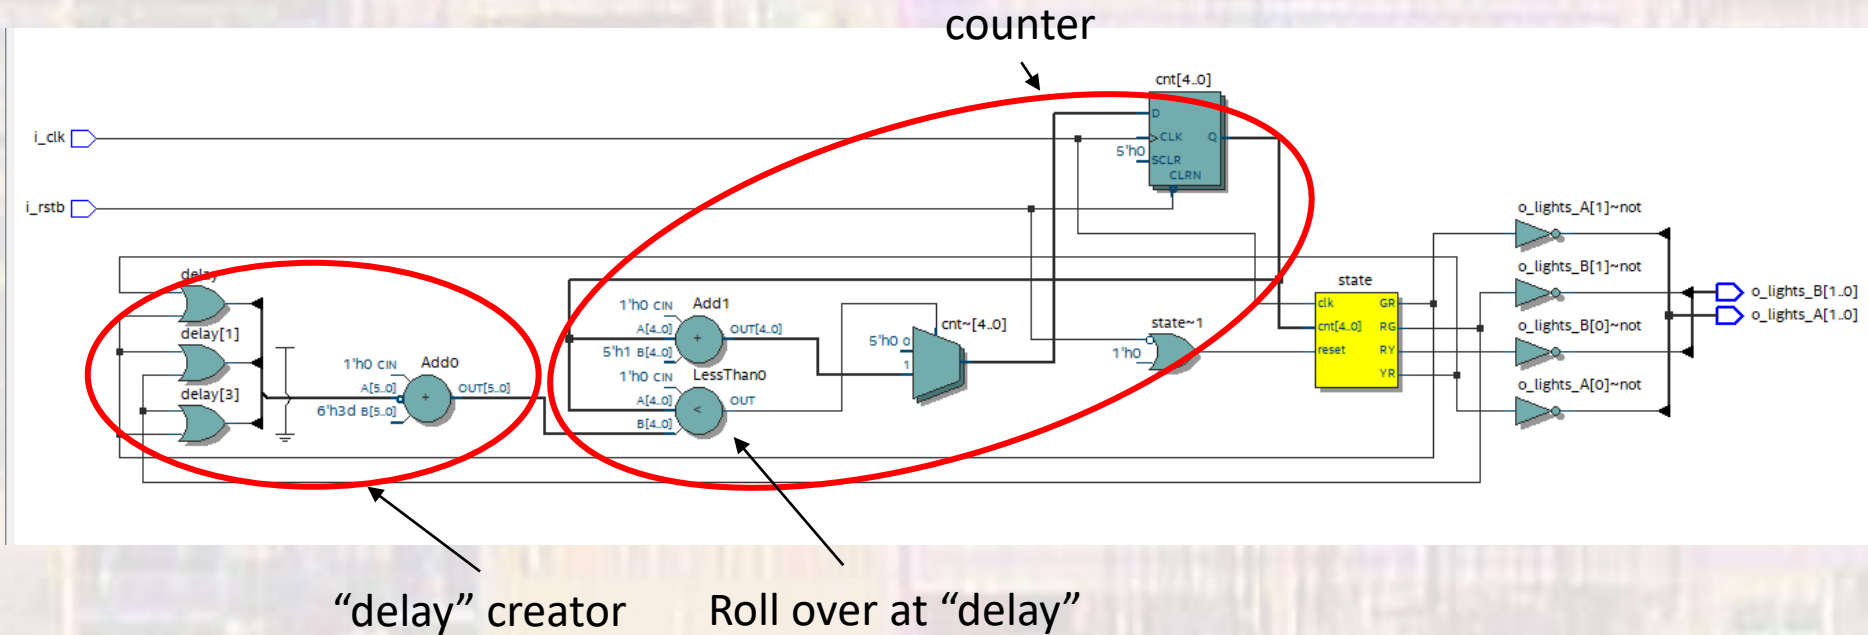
counter

cnt[4..0]

D

CLK

Q

5'h0

SCLR

CLRN

i_clk

i_rstb

o_lights_A[1]~not

o_lights_B[1]~not

o_lights_B[1..0]

o_lights_A[1..0]

o_lights_B[0]~not

o_lights_A[0]~not

state

clk

GR

cnt[4..0]

RG

reset

RY

YR

state~1

1'h0

cnt~[4..0]

5'h0

0

1

1'h0 CIN

Add1

A[4..0]

OUT[4..0]

5'h1 B[4..0]

1'h0 CIN

LessThan0

A[4..0]

OUT

B[4..0]

delay

delay[1]

delay[3]

1'h0 CIN

Add0

A[5..0]

OUT[5..0]

6'h3d B[5..0]

“delay” creator

Roll over at “delay”